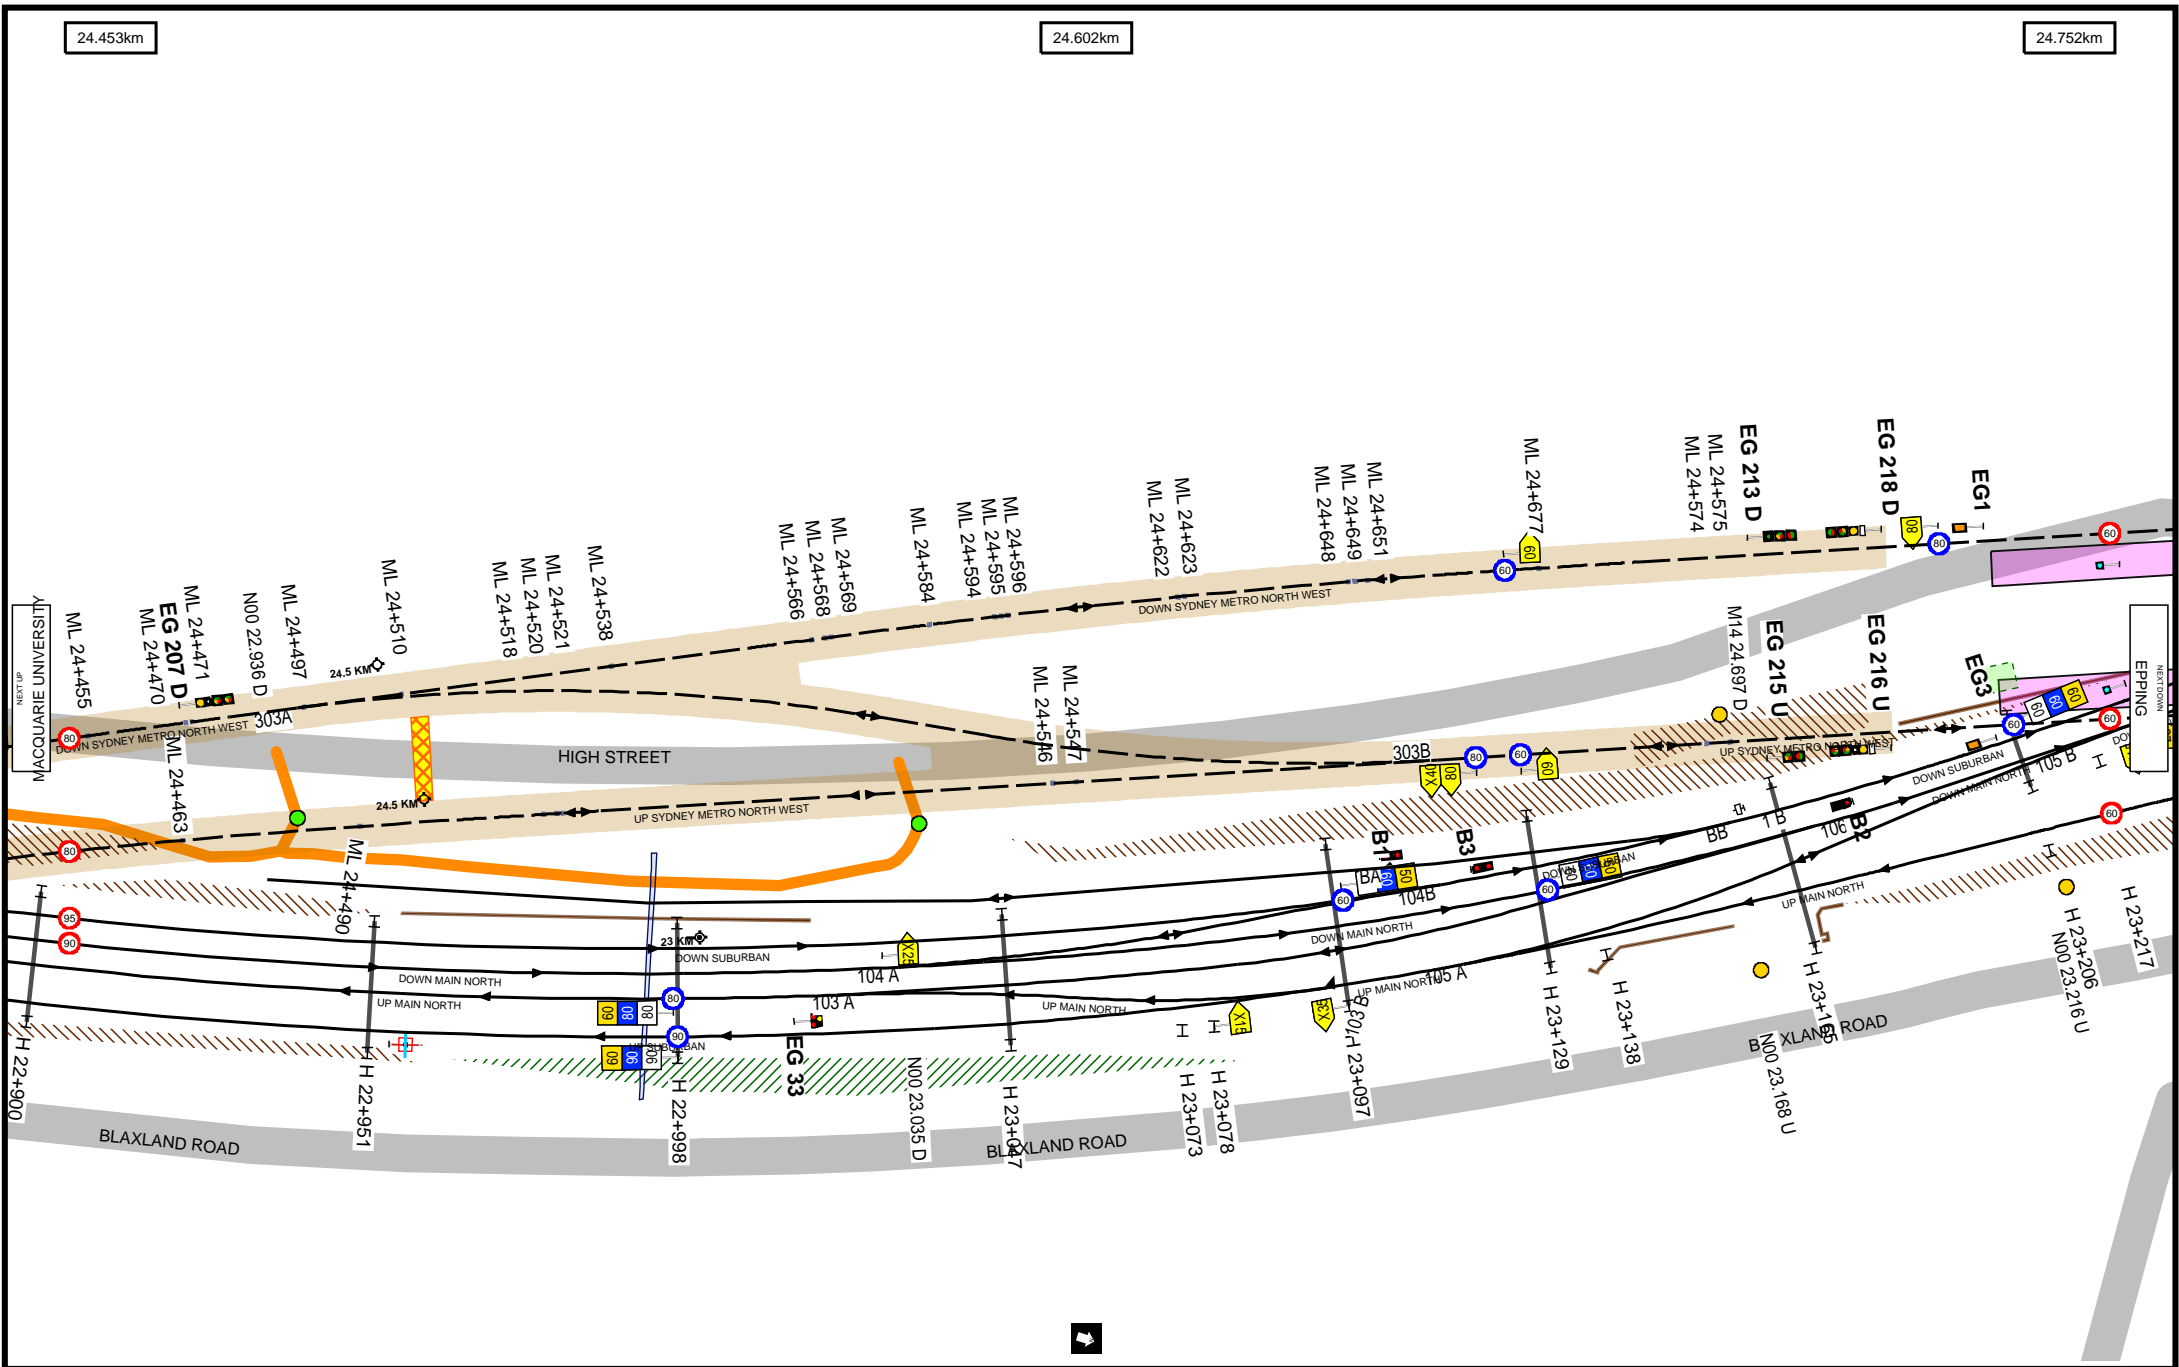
24.453km

24.602km

24.752km

NEXT UP
MACQUARIE UNIVERSITY

NEXT DOWN
EPPING

ML 24+455
ML 24+470
EG 207 D
ML 24+471
N00 22.936 D
ML 24+497
ML 24+510
24.5 KM
ML 24+518
ML 24+520
ML 24+521
ML 24+538
ML 24+566
ML 24+568
ML 24+569
ML 24+584
ML 24+594
ML 24+595
ML 24+596
ML 24+622
ML 24+623
ML 24+648
ML 24+649
ML 24+651
ML 24+677
ML 24+574
ML 24+575
EG 213 D
EG 218 D
EG1
M14 24.697 D
EG 215 U
EG 216 U
EG3
ML 24+546
ML 24+547
ML 24+463
ML 24+490

DOWN SYDNEY METRO NORTH WEST
303A
HIGH STREET
24.5 KM
UP SYDNEY METRO NORTH WEST
303B
UP SYDNEY METRO NORTH WEST
DOWN SUBURBAN
DOWN MAIN NORTH
105 B
B1
B3
BA
104B
BB
1 B
106
B2
DOWN SUBURBAN
DOWN MAIN NORTH
UP MAIN NORTH
105 A
UP MAIN NORTH
UP SUBURBAN
23 KM
DOWN SUBURBAN
104 A
DOWN MAIN NORTH
UP MAIN NORTH
103 A
EG 33

80
80
95
90
60
80
60
80
60
60
80
60
60
50
60
60
50
60
90
60
80
60
90
60
80
60
60
60
X4
X2
X1
X3

H 22+900
H 22+951
H 22+998
N00 23.035 D
H 23+047
H 23+073
H 23+078
H 23+097
H 23+129
H 23+138
H 23+165
N00 23.168 U
H 23+206
N00 23.216 U
H 23+217

BLAXLAND ROAD
BLAXLAND ROAD
BLAXLAND ROAD